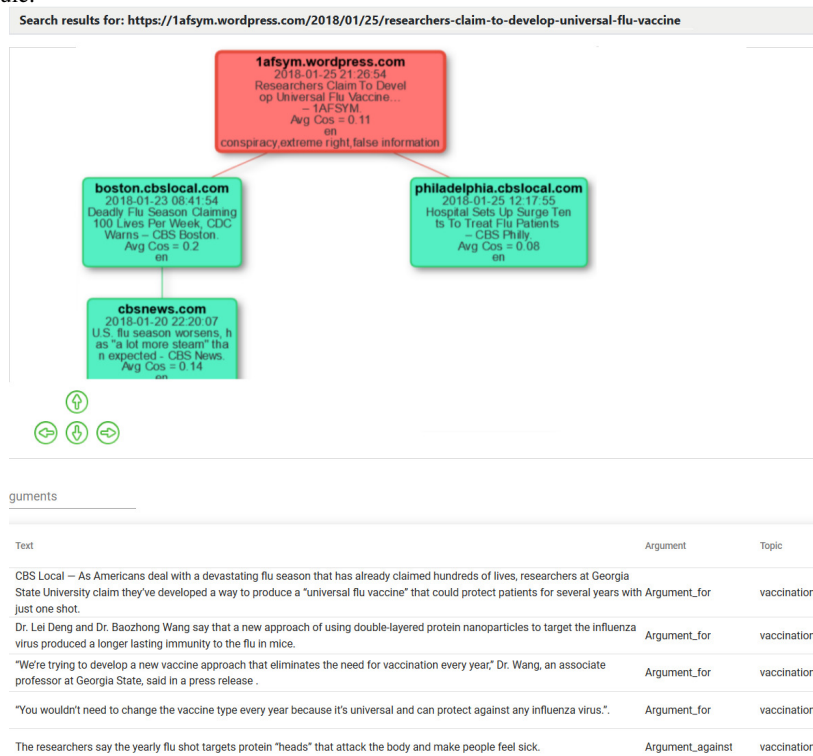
Search results for: https://1afsym.wordpress.com/2018/01/25/researchers-claim-to-develop-universal-flu-vaccine

1afsym.wordpress.com
2018-01-25 21:26:54
Researchers Claim To Develop Universal Flu Vaccine... – 1AFSYM
Avg Cos = 0.11
en
conspiracy,extreme right,false information

boston.cbslocal.com
2018-01-23 08:41:54
Deadly Flu Season Claiming 100 Lives Per Week, CDC Warns – CBS Boston
Avg Cos = 0.2
en

philadelphia.cbslocal.com
2018-01-25 12:17:55
Hospital Sets Up Surge Tents To Treat Flu Patients – CBS Philly
Avg Cos = 0.08
en

cbsnews.com
2018-01-20 22:20:07
U.S. flu season worsens, has "a lot more steam" than expected - CBS News
Avg Cos = 0.14
en

guments

| Text | Argument | Topic |
|---|---|---|
| CBS Local — As Americans deal with a devastating flu season that has already claimed hundreds of lives, researchers at Georgia State University claim they've developed a way to produce a "universal flu vaccine" that could protect patients for several years with just one shot. | Argument_for | vaccinatior |
| Dr. Lei Deng and Dr. Baozhong Wang say that a new approach of using double-layered protein nanoparticles to target the influenza virus produced a longer lasting immunity to the flu in mice. | Argument_for | vaccinatior |
| "We're trying to develop a new vaccine approach that eliminates the need for vaccination every year," Dr. Wang, an associate professor at Georgia State, said in a press release . | Argument_for | vaccinatior |
| "You wouldn't need to change the vaccine type every year because it's universal and can protect against any influenza virus.". | Argument_for | vaccinatior |
| The researchers say the yearly flu shot targets protein "heads" that attack the body and make people feel sick. | Argument_against | vaccinatior |